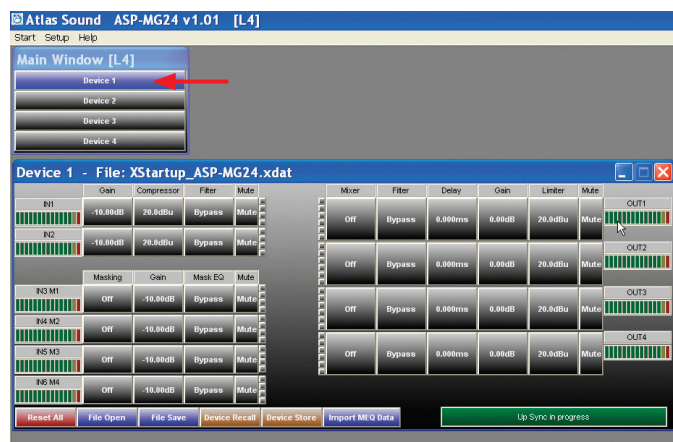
Atlas Sound ASP-MG24 v1.01 [L4]

Start Setup Help

Main Window [L4]

Device 1

Device 2

Device 3

Device 4

Device 1 - File: XStartup_ASP-MG24.xdat

| | Gain | Compressor | Filter | Mute |
|---|---|---|---|---|
| IN1 | -10.00dB | 20.0dBu | Bypass | Mute |
| IN2 | -10.00dB | 20.0dBu | Bypass | Mute |

| | Masking | Gain | Mask EQ | Mute |
|---|---|---|---|---|
| IN3 M1 | Off | -10.00dB | Bypass | Mute |
| IN4 M2 | Off | -10.00dB | Bypass | Mute |
| IN5 M3 | Off | -10.00dB | Bypass | Mute |
| IN6 M4 | Off | -10.00dB | Bypass | Mute |

| Mixer | Filter | Delay | Gain | Limiter | Mute | |
|---|---|---|---|---|---|---|
| Off | Bypass | 0.000ms | 0.00dB | 20.0dBu | Mute | OUT1 |
| Off | Bypass | 0.000ms | 0.00dB | 20.0dBu | Mute | OUT2 |
| Off | Bypass | 0.000ms | 0.00dB | 20.0dBu | Mute | OUT3 |
| Off | Bypass | 0.000ms | 0.00dB | 20.0dBu | Mute | OUT4 |

Reset All File Open File Save Device Recall Device Store Import MEQ Data

Up Sync in progress